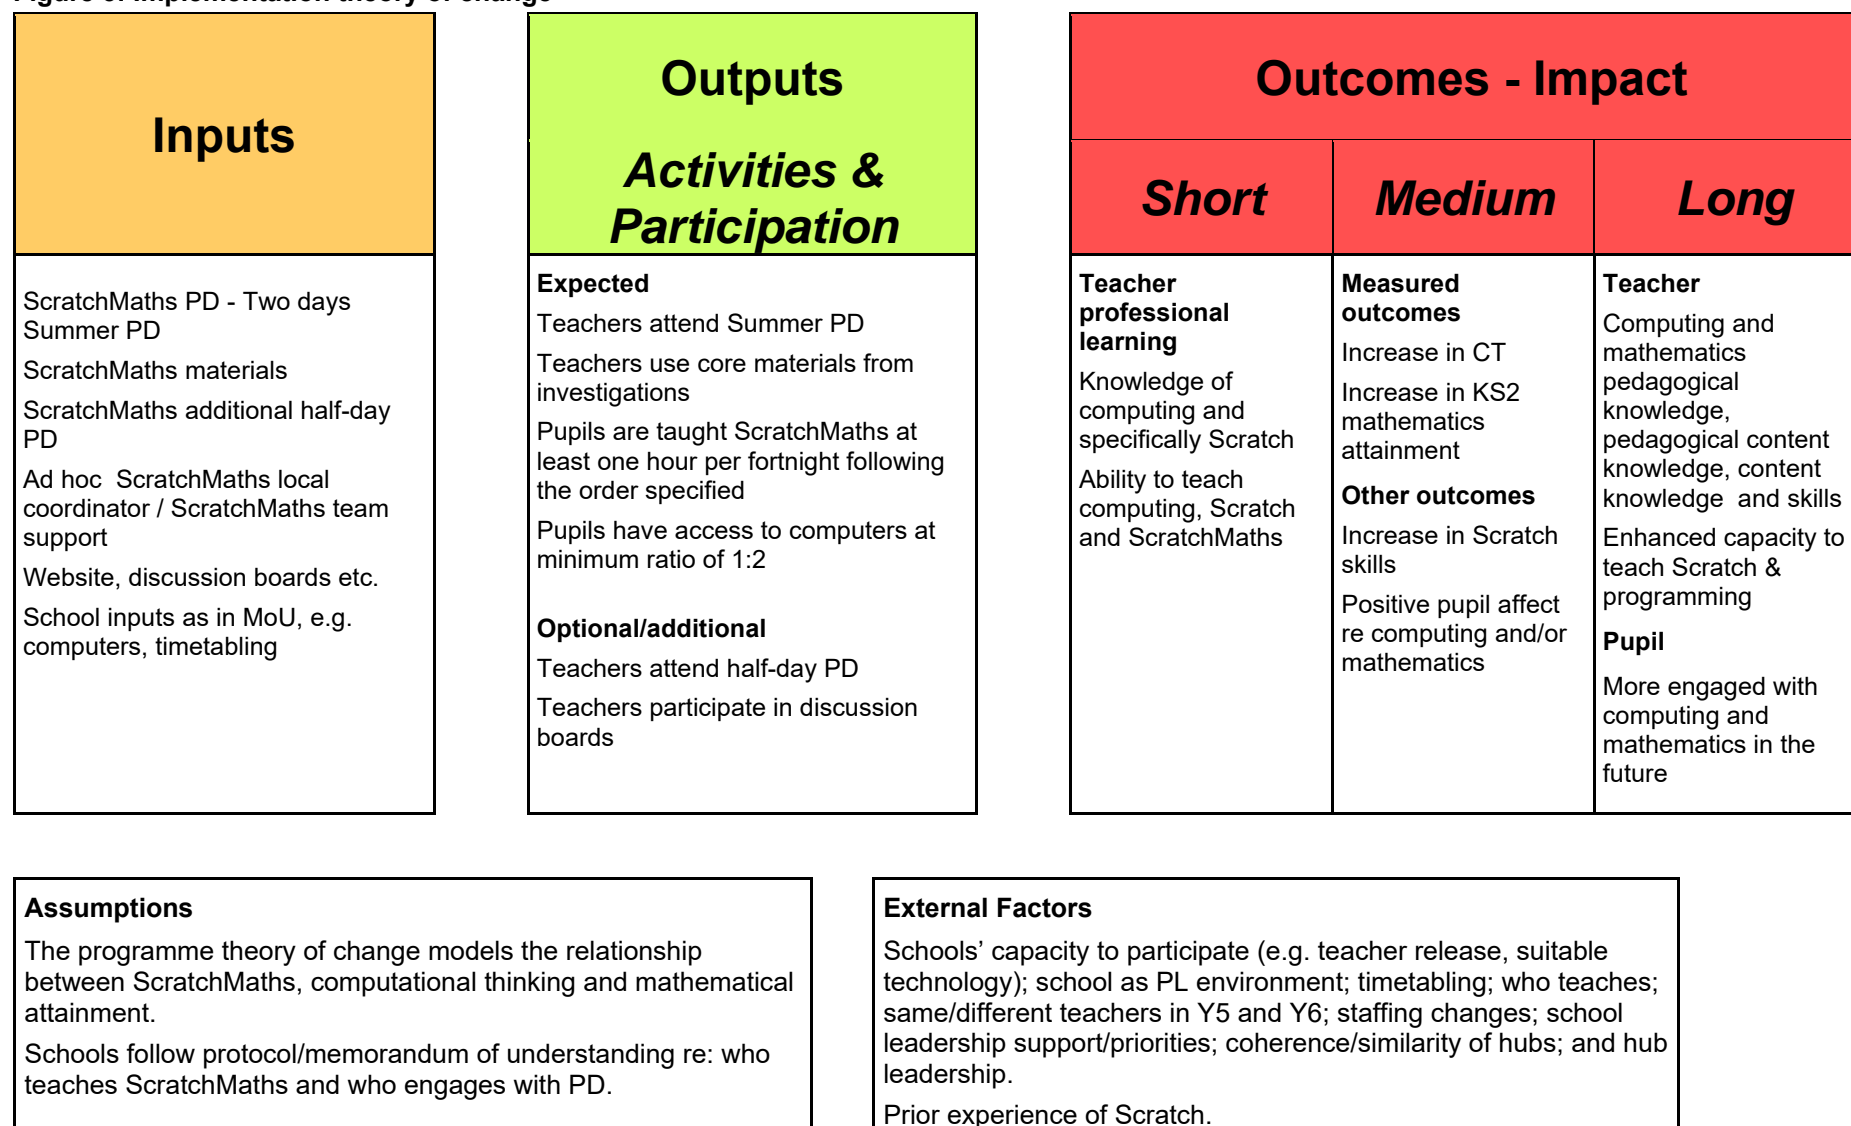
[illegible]

Inputs

ScratchMaths PD - Two days Summer PD

ScratchMaths materials

ScratchMaths additional half-day PD

Ad hoc ScratchMaths local coordinator / ScratchMaths team support

Website, discussion boards etc.

School inputs as in MoU, e.g. computers, timetabling

Outputs

Activities & Participation

Expected

Teachers attend Summer PD

Teachers use core materials from investigations

Pupils are taught ScratchMaths at least one hour per fortnight following the order specified

Pupils have access to computers at minimum ratio of 1:2

Optional/additional

Teachers attend half-day PD

Teachers participate in discussion boards

Outcomes - Impact

Short

Teacher professional learning

Knowledge of computing and specifically Scratch

Ability to teach computing, Scratch and ScratchMaths

Medium

Measured outcomes

Increase in CT

Increase in KS2 mathematics attainment

Other outcomes

Increase in Scratch skills

Positive pupil affect re computing and/or mathematics

Long

Teacher

Computing and mathematics pedagogical knowledge, pedagogical content knowledge, content knowledge and skills

Enhanced capacity to teach Scratch & programming

Pupil

More engaged with computing and mathematics in the future

Assumptions

The programme theory of change models the relationship between ScratchMaths, computational thinking and mathematical attainment.

Schools follow protocol/memorandum of understanding re: who teaches ScratchMaths and who engages with PD.

External Factors

Schools' capacity to participate (e.g. teacher release, suitable technology); school as PL environment; timetabling; who teaches; same/different teachers in Y5 and Y6; staffing changes; school leadership support/priorities; coherence/similarity of hubs; and hub leadership.

Prior experience of Scratch.